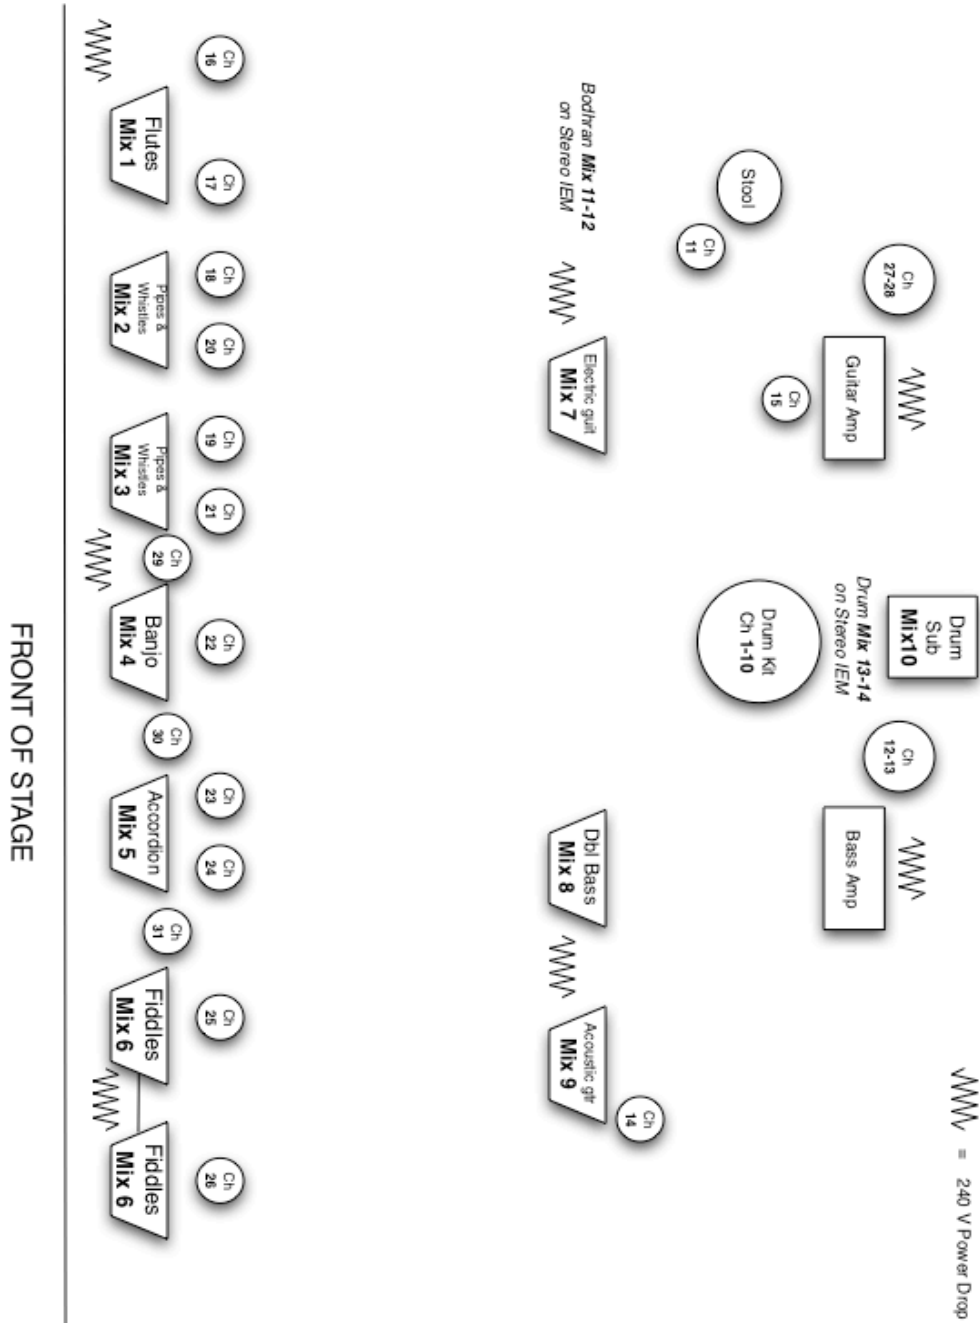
= 240 V Power Drop

Stool

Ch 11

Bodhran Mix 11-12 on Stereo IEM

Ch 27-28

Guitar Amp

Ch 15

Electric guit Mix 7

Drum Sub Mix10

Drum Mix 13-14 on Stereo IEM

Drum Kit Ch 1-10

Ch 12-13

Bass Amp

Dbl Bass Mix 8

Acoustic gtr Mix 9

Ch 14

Ch 16

Flutes Mix 1

Ch 17

Ch 18

Pipes & Whistles Mix 2

Ch 20

Ch 19

Pipes & Whistles Mix 3

Ch 21

Ch 29

Banjo Mix 4

Ch 22

Ch 30

Ch 23

Accordion Mix 5

Ch 24

Ch 31

Fiddles Mix 6

Ch 25

Fiddles Mix 6

Ch 26

FRONT OF STAGE